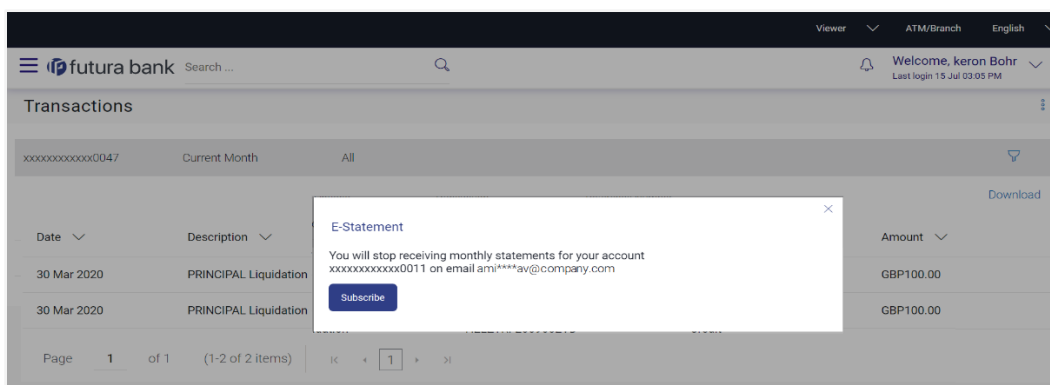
Viewer ATM/Branch English

futura bank Search ...

Welcome, keron Bohr
Last login 15 Jul 03:05 PM

Transactions

xxxxxxxxxxxx0047 Current Month All

Download

Date

Description

Amount

30 Mar 2020 PRINCIPAL Liquidation GBP100.00

30 Mar 2020 PRINCIPAL Liquidation GBP100.00

Page 1 of 1 (1-2 of 2 items) 1

E-Statement

You will stop receiving monthly statements for your account xxxxxxxxxxxx0011 on email ami****av@company.com

Subscribe